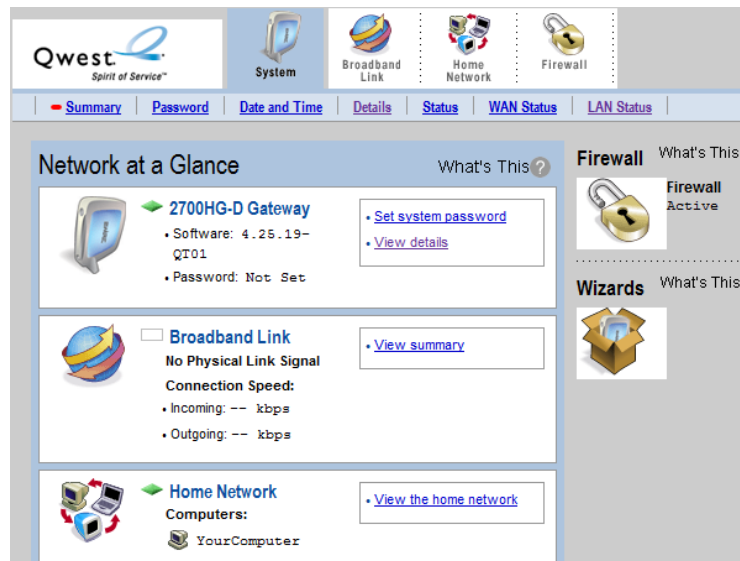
Qwest
Spirit of Service™

System | Broadband Link | Home Network | Firewall

Summary | Password | Date and Time | Details | Status | WAN Status | LAN Status

Network at a Glance

What's This ?

2700HG-D Gateway
• Software: 4.25.19-QT01
• Password: Not Set

• Set system password
• View details

Broadband Link
No Physical Link Signal
Connection Speed:
• Incoming: -- kbps
• Outgoing: -- kbps

• View summary

Home Network
Computers:
YourComputer

• View the home network

Firewall
What's This
Firewall
Active

Wizards
What's This